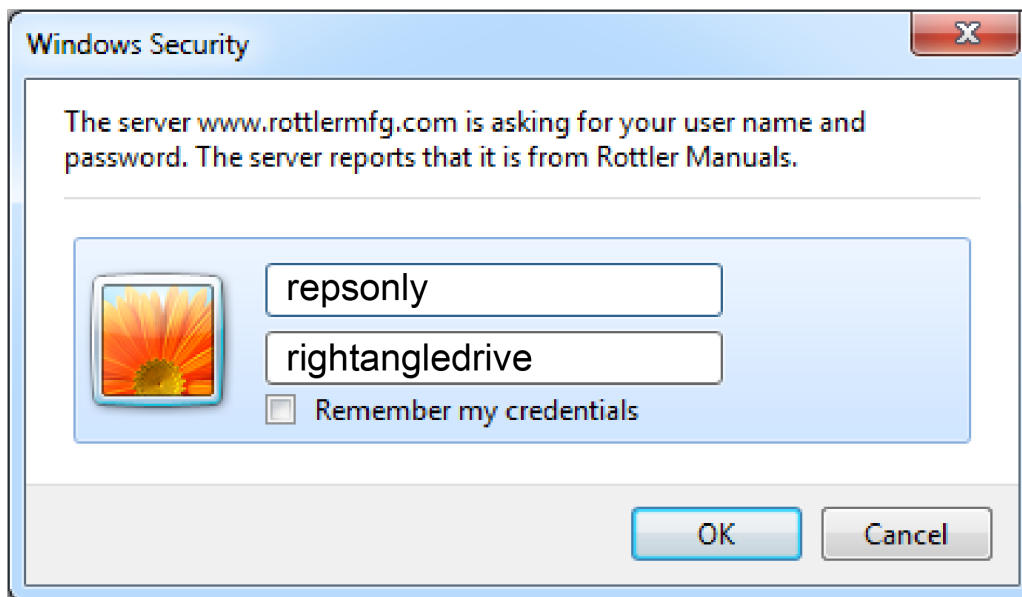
Windows Security

The server www.rottlermfg.com is asking for your user name and password. The server reports that it is from Rottler Manuals.

repsonly

rightangledrive

Remember my credentials

OK

Cancel